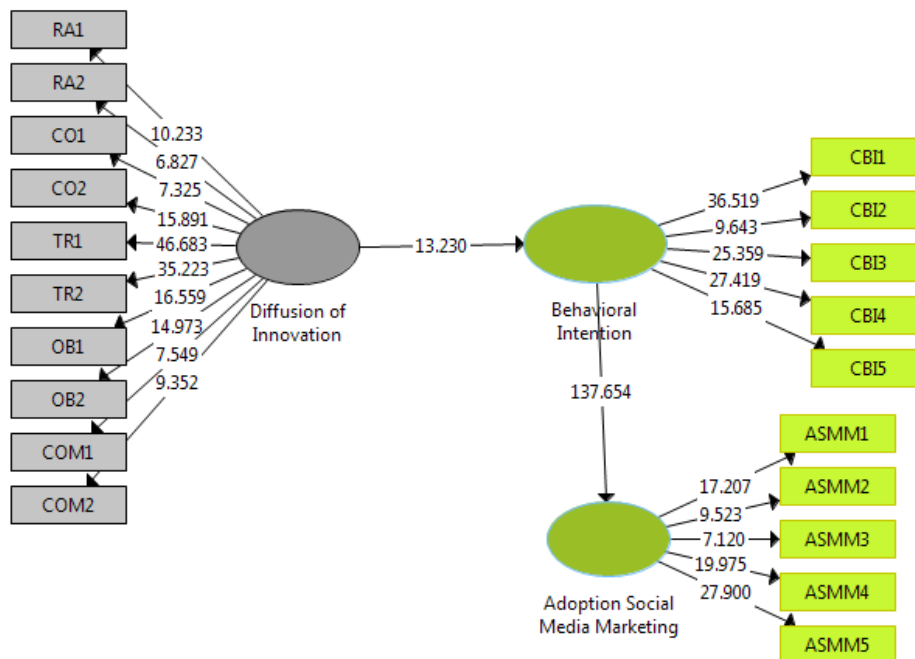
RA1
RA2
CO1
CO2
TR1
TR2
OB1
OB2
COM1
COM2

10.233
6.827
7.325
15.891
46.683
35.223
16.559
14.973
7.549
9.352

Diffusion of Innovation

13.230

Behavioral Intention

36.519
9.643
25.359
27.419
15.685

CBI1
CBI2
CBI3
CBI4
CBI5

137.654

Adoption Social Media Marketing

17.207
9.523
7.120
19.975
27.900

ASMM1
ASMM2
ASMM3
ASMM4
ASMM5